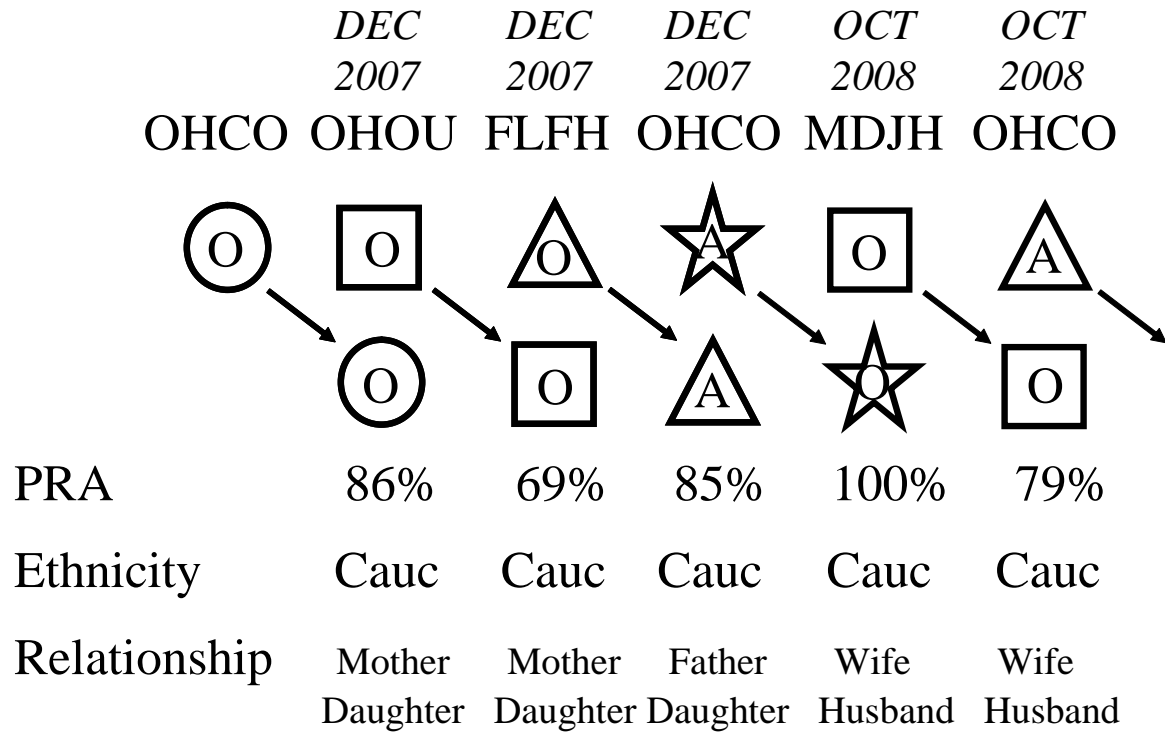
DEC 2007 DEC 2007 DEC 2007 OCT 2008 OCT 2008

OHCO OHOU FLFH OHCO MDJH OHCO

O O O A O A

O O A O O

PRA 86% 69% 85% 100% 79%

Ethnicity Cauc Cauc Cauc Cauc Cauc

Relationship Mother Daughter Mother Daughter Father Daughter Wife Husband Wife Husband